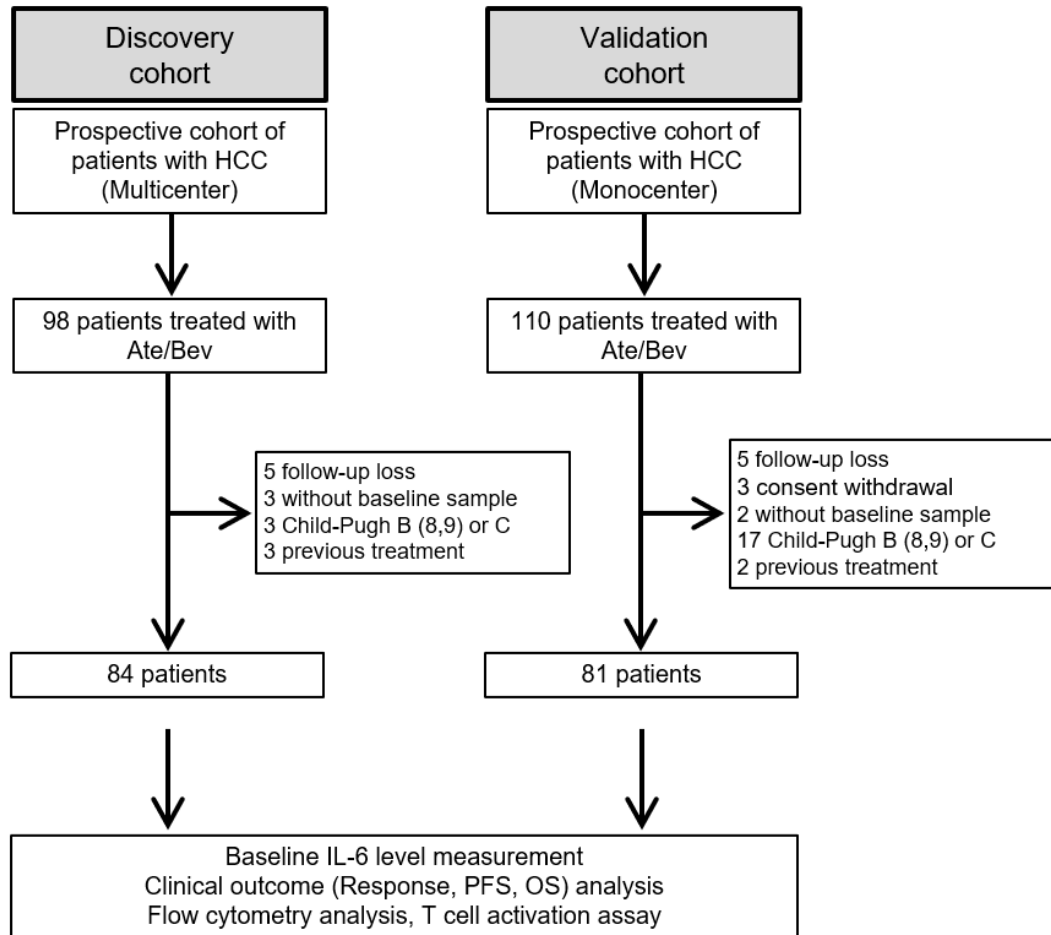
Discovery cohort

Prospective cohort of patients with HCC (Multicenter)

98 patients treated with Ate/Bev

5 follow-up loss
3 without baseline sample
3 Child-Pugh B (8,9) or C
3 previous treatment

84 patients

Validation cohort

Prospective cohort of patients with HCC (Monocenter)

110 patients treated with Ate/Bev

5 follow-up loss
3 consent withdrawal
2 without baseline sample
17 Child-Pugh B (8,9) or C
2 previous treatment

81 patients

Baseline IL-6 level measurement
Clinical outcome (Response, PFS, OS) analysis
Flow cytometry analysis, T cell activation assay